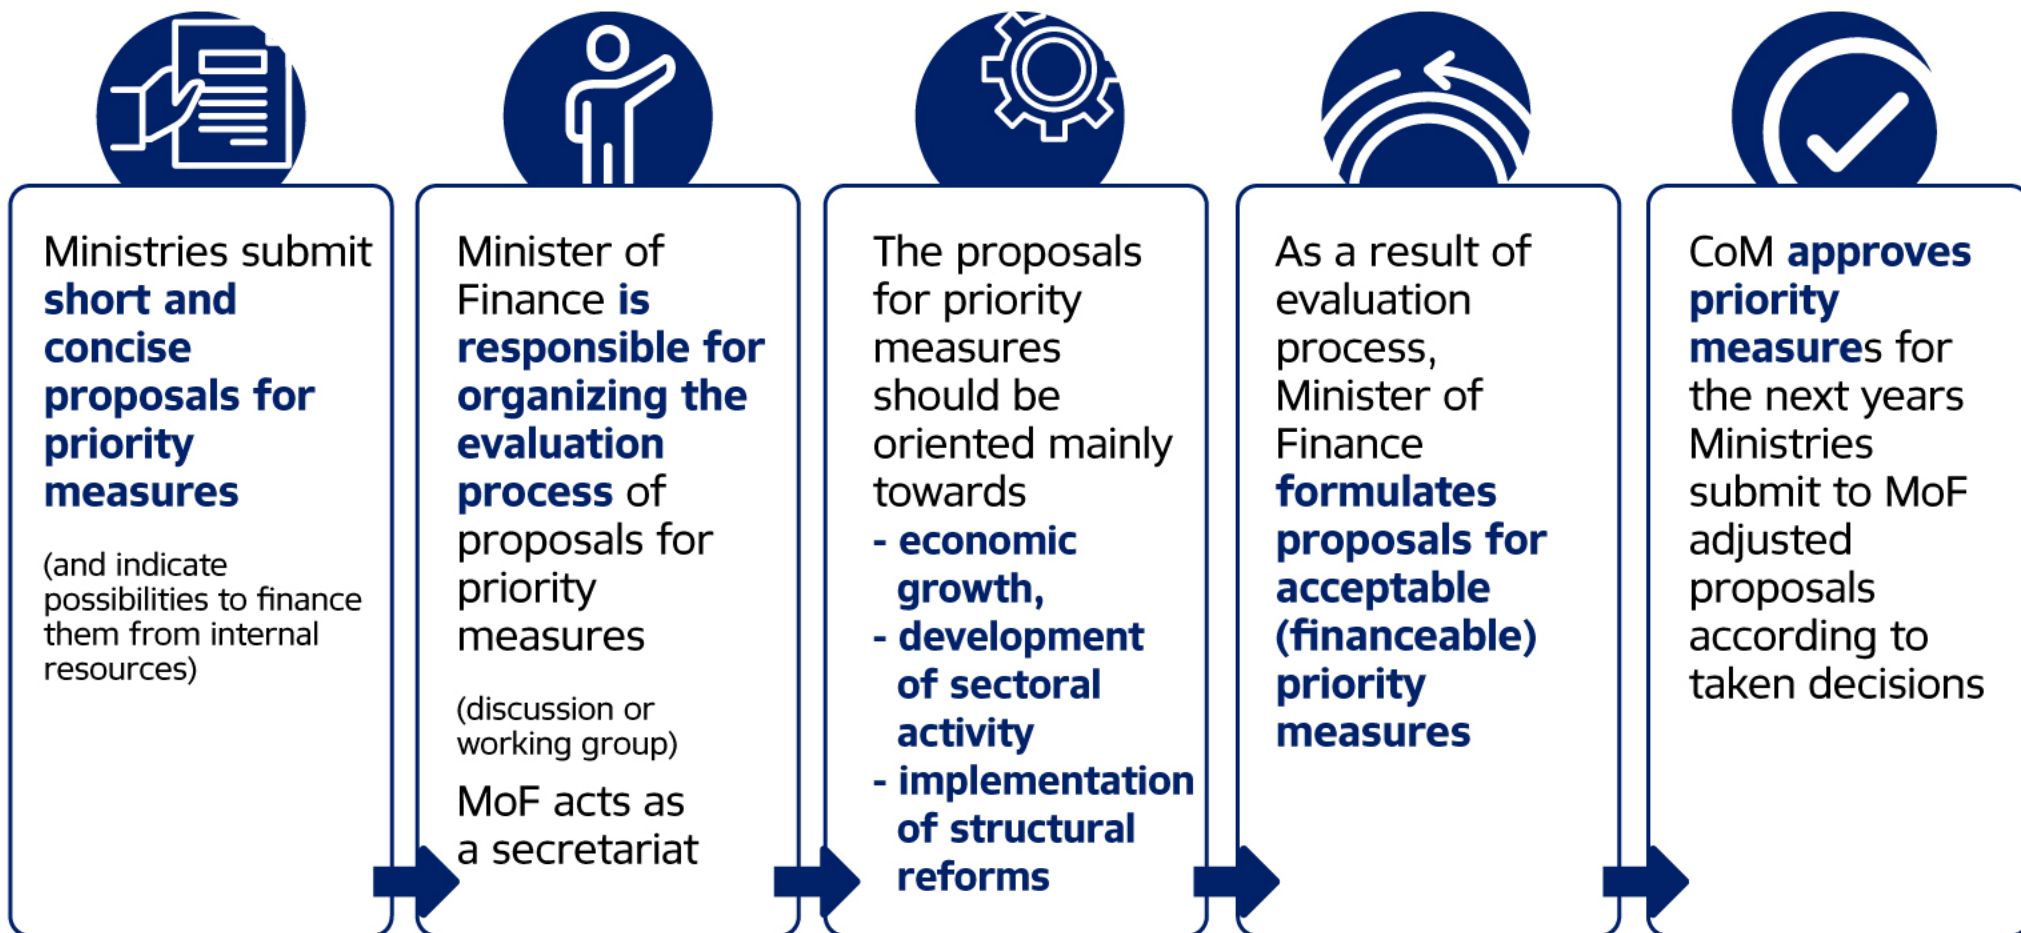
Ministries submit short and concise proposals for priority measures

(and indicate possibilities to finance them from internal resources)

Minister of Finance is responsible for organizing the evaluation process of proposals for priority measures

(discussion or working group)

MoF acts as a secretariat

The proposals for priority measures should be oriented mainly towards
- economic growth,
- development of sectoral activity
- implementation of structural reforms

As a result of evaluation process, Minister of Finance formulates proposals for acceptable (financeable) priority measures

CoM approves priority measures for the next years Ministries submit to MoF adjusted proposals according to taken decisions